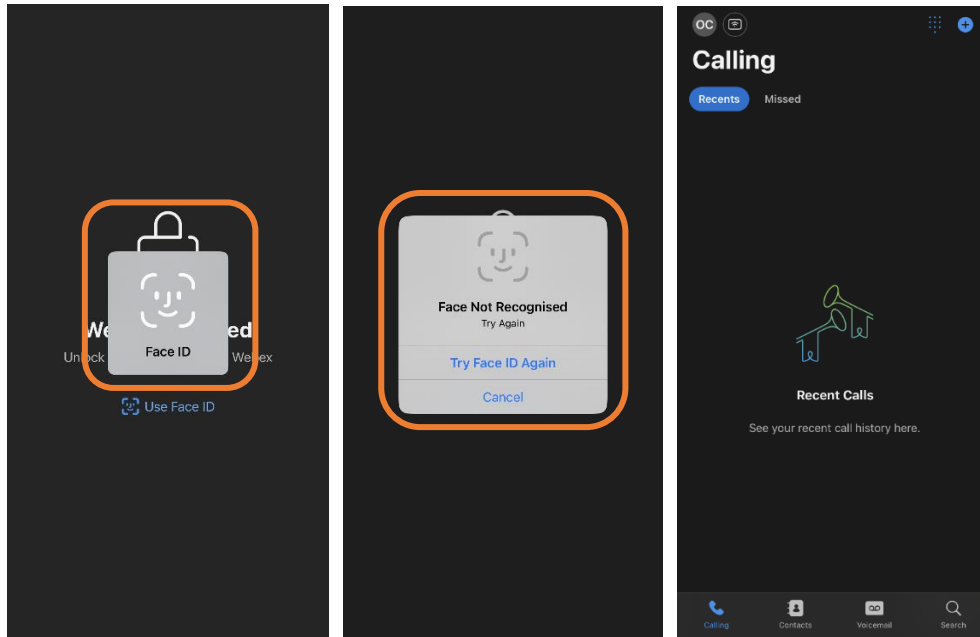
We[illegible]ed
Unl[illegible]ck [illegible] Webex
Face ID
Use Face ID

Face Not Recognised
Try Again
Try Face ID Again
Cancel

OC
Calling
Recents
Missed
Recent Calls
See your recent call history here.
Calling
Contacts
Voicemail
Search